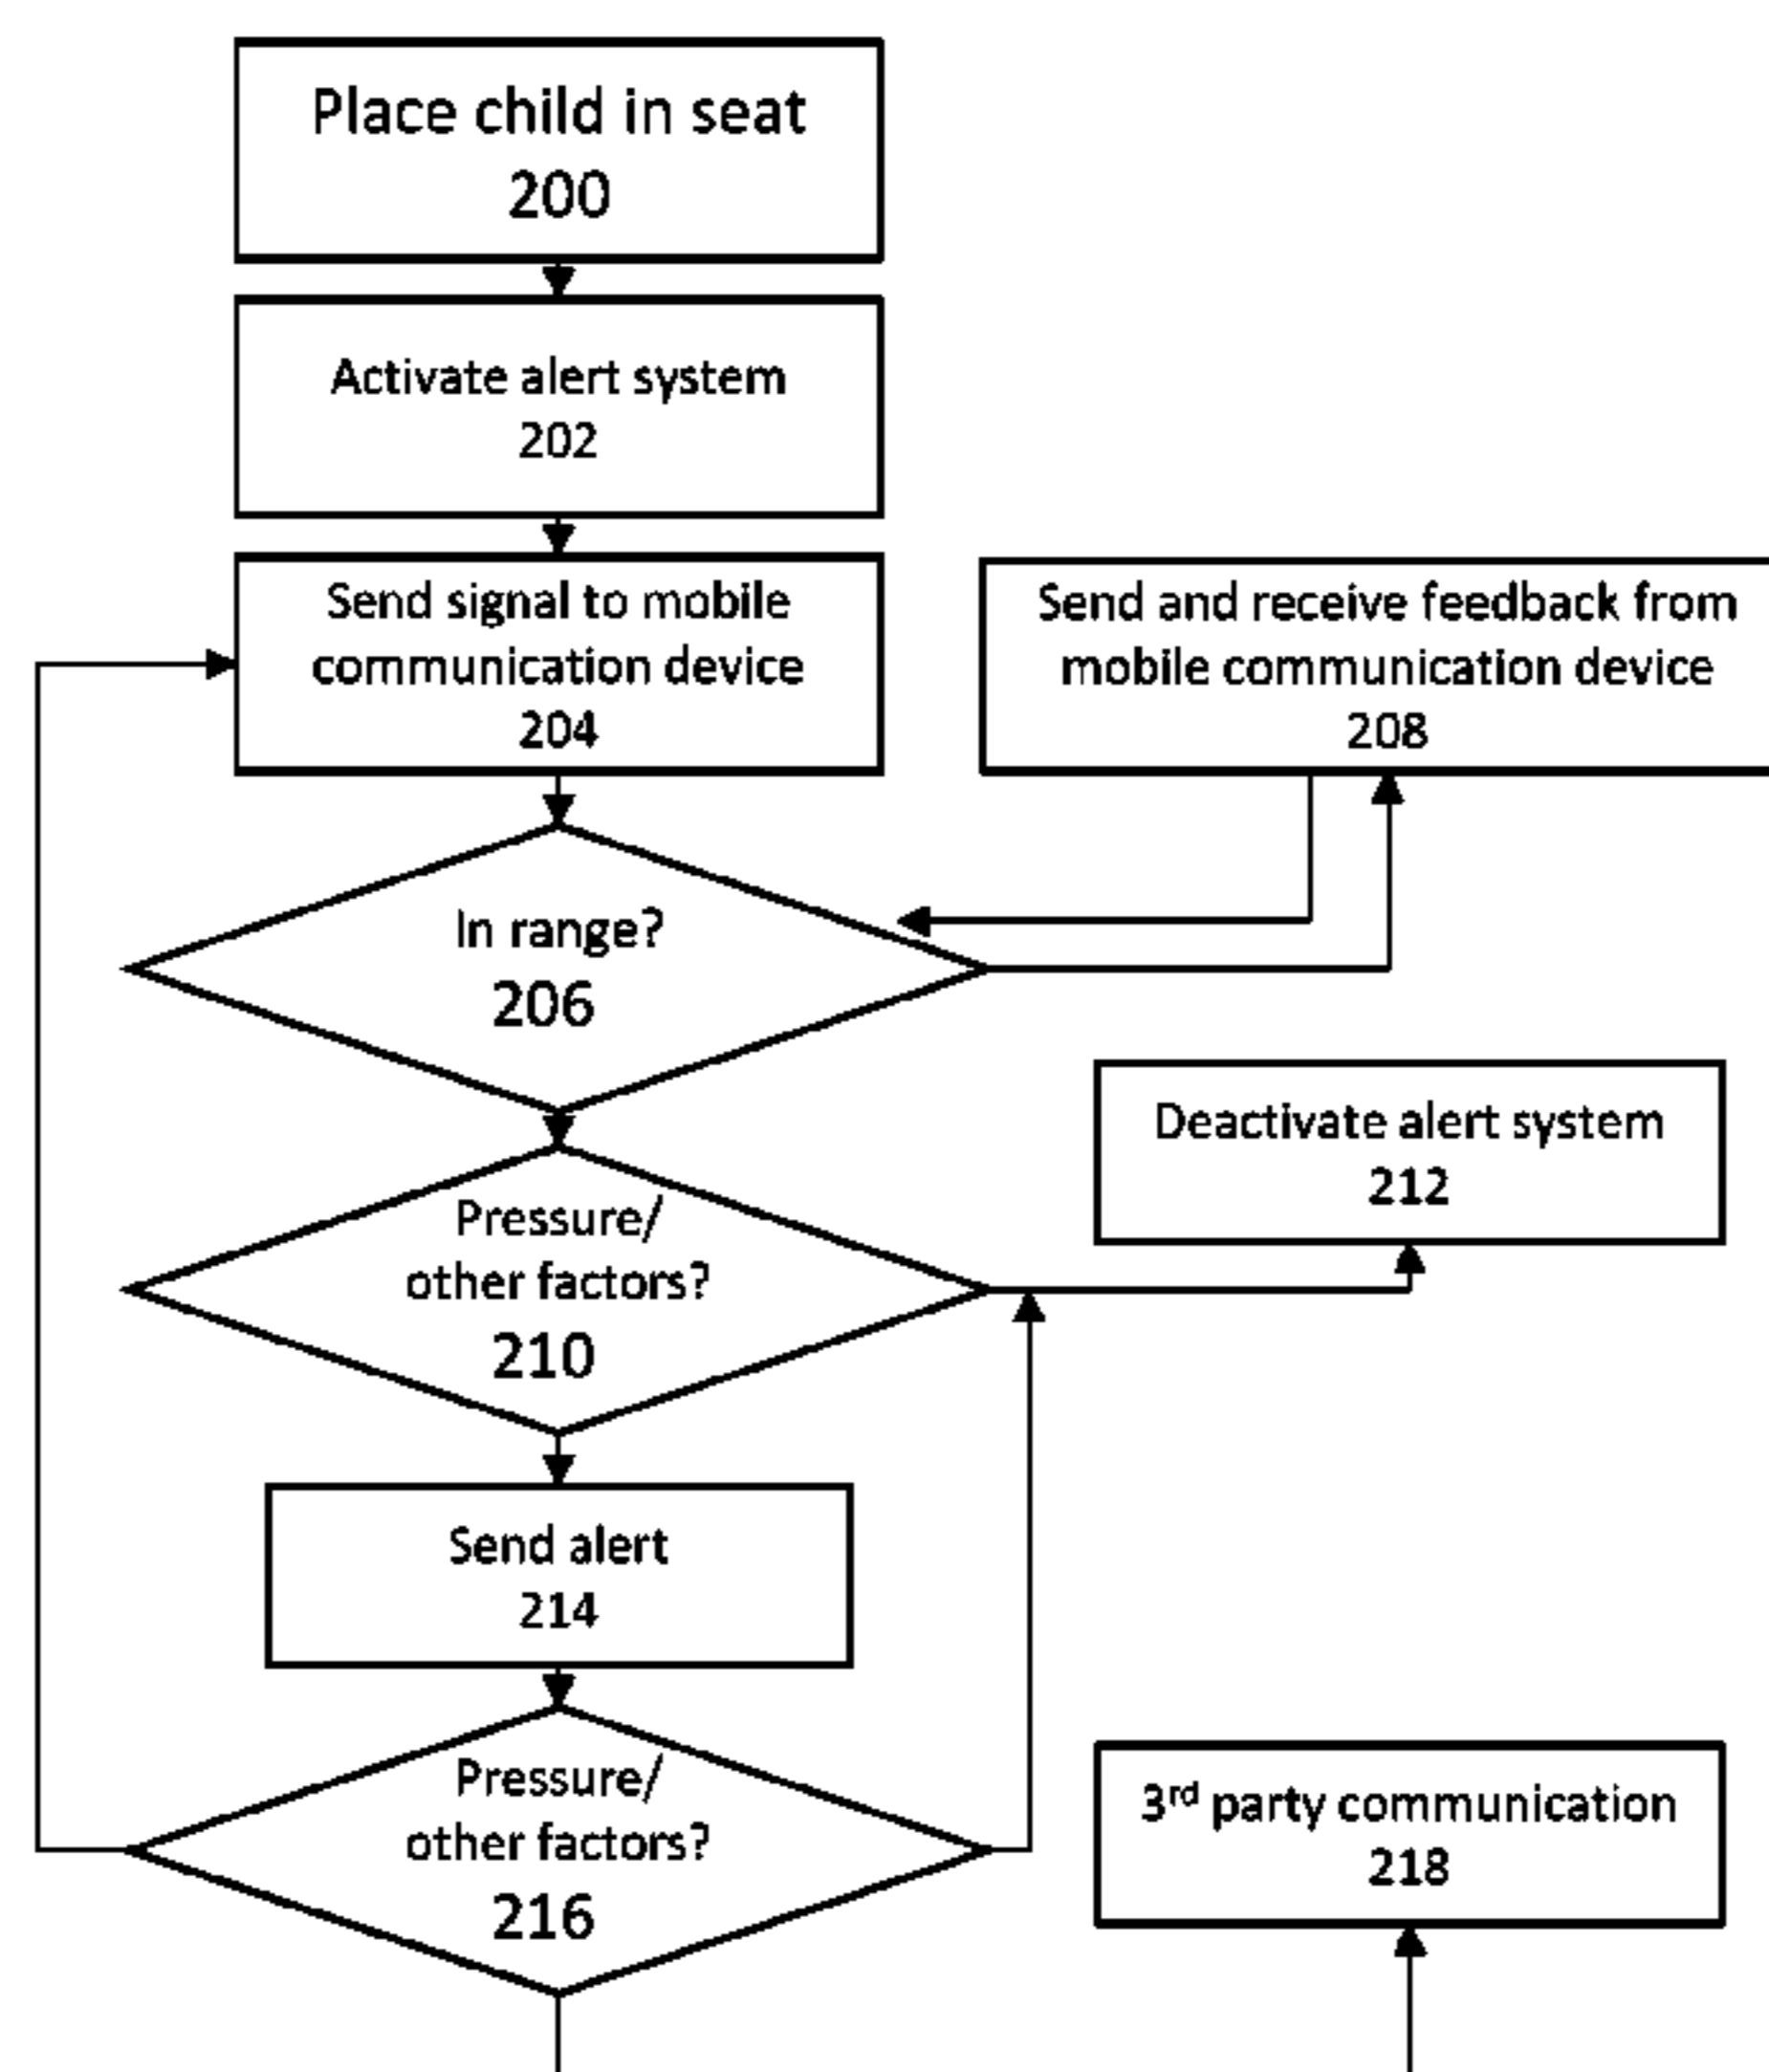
Place child in seat
200

Activate alert system
202

Send signal to mobile communication device
204

Send and receive feedback from mobile communication device
208

In range?
206

Deactivate alert system
212

Pressure/ other factors?
210

Send alert
214

Pressure/ other factors?
216

3rd party communication
218